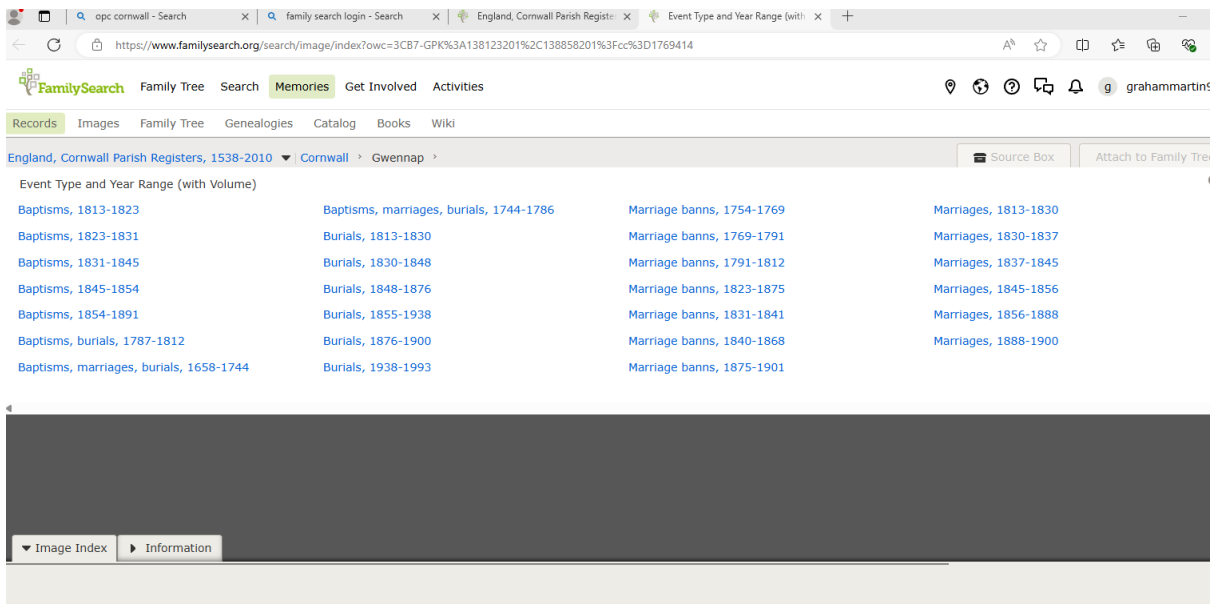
opc cornwall - Search
family search login - Search
England, Cornwall Parish Registe
Event Type and Year Range (with

https://www.familysearch.org/search/image/index?owc=3CB7-GPK%3A138123201%2C138858201%3Fcc%3D1769414

FamilySearch Family Tree Search Memories Get Involved Activities

g grahammartin9

Records Images Family Tree Genealogies Catalog Books Wiki

England, Cornwall Parish Registers, 1538-2010 Cornwall › Gwennap ›

Source Box Attach to Family Tre

Event Type and Year Range (with Volume)

Baptisms, 1813-1823
Baptisms, 1823-1831
Baptisms, 1831-1845
Baptisms, 1845-1854
Baptisms, 1854-1891
Baptisms, burials, 1787-1812
Baptisms, marriages, burials, 1658-1744

Baptisms, marriages, burials, 1744-1786
Burials, 1813-1830
Burials, 1830-1848
Burials, 1848-1876
Burials, 1855-1938
Burials, 1876-1900
Burials, 1938-1993

Marriage banns, 1754-1769
Marriage banns, 1769-1791
Marriage banns, 1791-1812
Marriage banns, 1823-1875
Marriage banns, 1831-1841
Marriage banns, 1840-1868
Marriage banns, 1875-1901

Marriages, 1813-1830
Marriages, 1830-1837
Marriages, 1837-1845
Marriages, 1845-1856
Marriages, 1856-1888
Marriages, 1888-1900

Image Index
Information